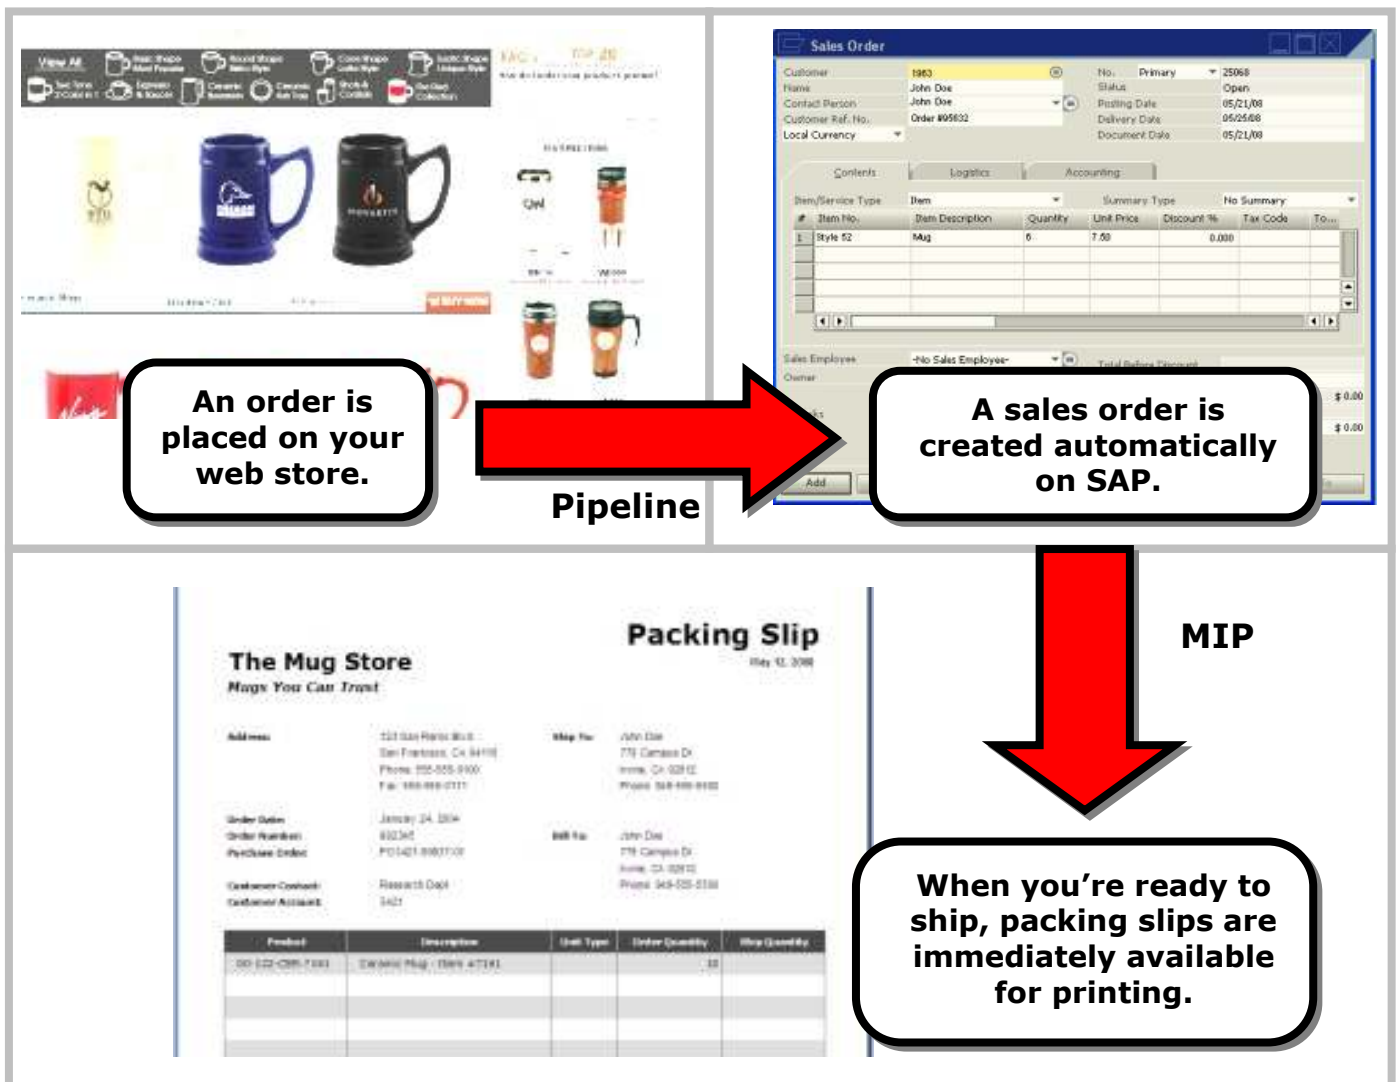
View All

An order is placed on your web store.

Pipeline

Sales Order

| Customer | 1983 | No. | Primary | 25068 |
|---|---|---|---|---|
| Name | John Doe | Status | | Open |
| Contact Person | John Doe | Posting Date | | 05/21/08 |
| Customer Ref. No. | Order #95832 | Delivery Date | | 05/25/08 |
| Local Currency | | Document Date | | 05/21/08 |

Contents Logistics Accounting

Item/Service Type Item Summary Type No Summary

| # | Item No. | Item Description | Quantity | Unit Price | Discount % | Tax Code | To... |
|---|---|---|---|---|---|---|---|
| 1 | Style 52 | Mug | 6 | 7.50 | 0.000 | | |

Sales Employee -No Sales Employee-

Owner

Add

$ 0.00

$ 0.00

A sales order is created automatically on SAP.

MIP

Packing Slip

The Mug Store
Mugs You Can Trust

When you're ready to ship, packing slips are immediately available for printing.